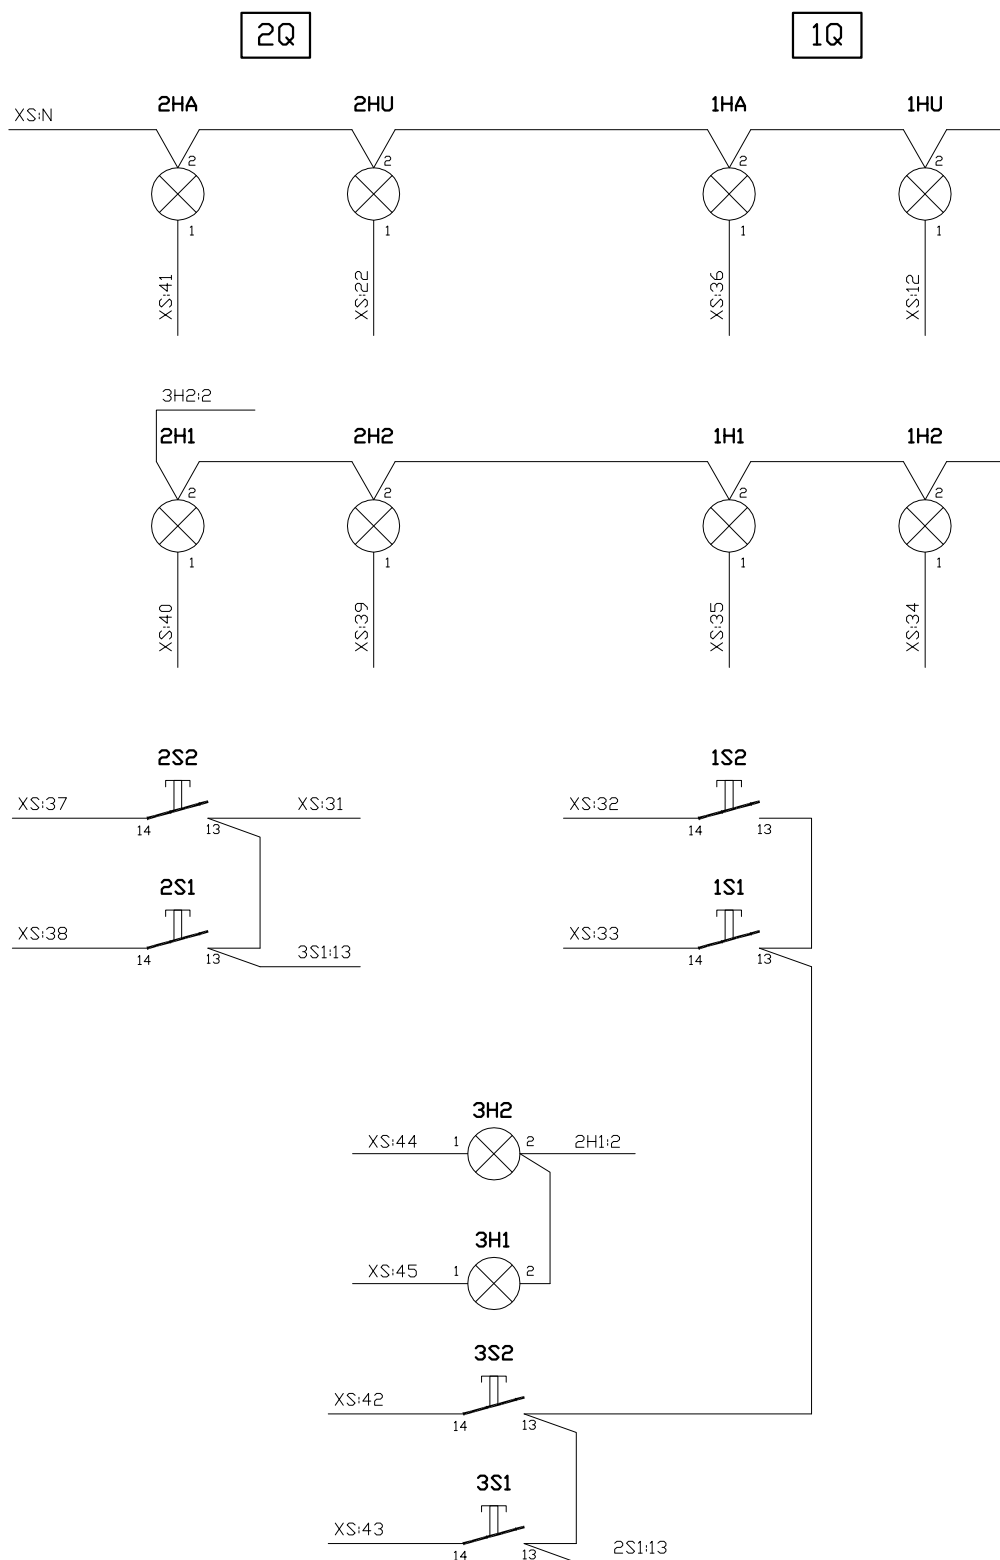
2Q

1Q

XS:N

2HA
2
1
XS:41

2HU
2
1
XS:22

1HA
2
1
XS:36

1HU
2
1
XS:12

3H2:2

2H1
2
1
XS:40

2H2
2
1
XS:39

1H1
2
1
XS:35

1H2
2
1
XS:34

2S2
XS:37
14
13
XS:31

2S1
XS:38
14
13
3S1:13

1S2
XS:32
14
13

1S1
XS:33
14
13

3H2
XS:44
1
2
2H1:2

3H1
XS:45
1
2

3S2
XS:42
14
13

3S1
XS:43
14
13
2S1:13